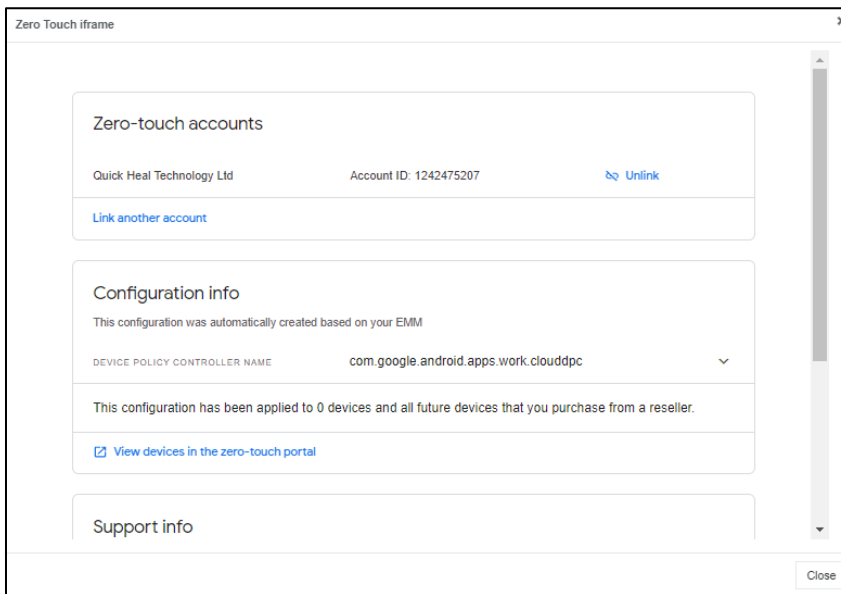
Zero Touch iframe

Zero-touch accounts

Quick Heal Technology Ltd

Account ID: 1242475207

Unlink

Link another account

Configuration info

This configuration was automatically created based on your EMM

DEVICE POLICY CONTROLLER NAME

com.google.android.apps.work.clouddpc

This configuration has been applied to 0 devices and all future devices that you purchase from a reseller.

View devices in the zero-touch portal

Support info

Close